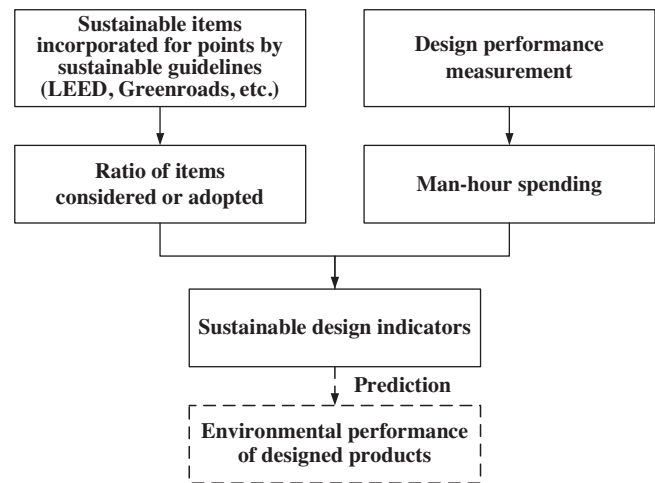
Sustainable items incorporated for points by sustainable guidelines (LEED, Greenroads, etc.)

Design performance measurement

Ratio of items considered or adopted

Man-hour spending

Sustainable design indicators

Prediction

Environmental performance of designed products